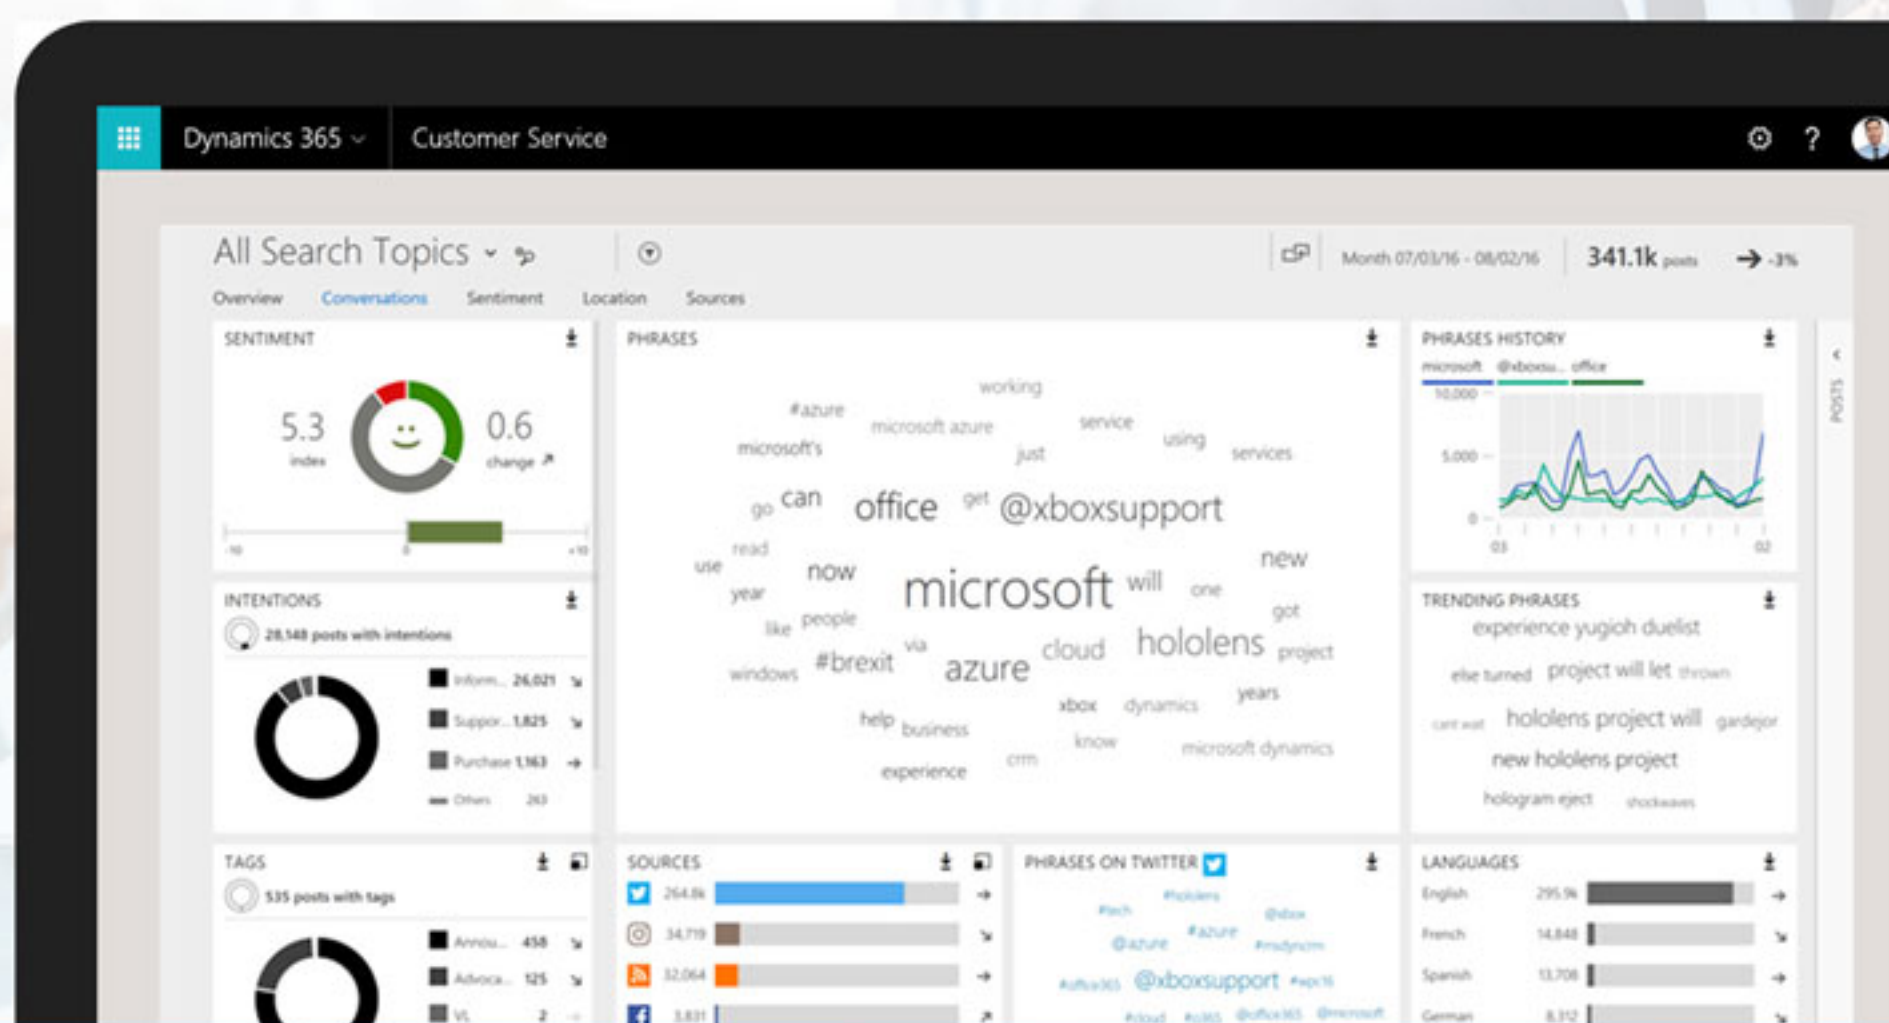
Dynamics 365 Customer Service

All Search Topics

Month 07/03/16 - 08/02/16 341.1k posts -3%

Overview Conversations Sentiment Location Sources

SENTIMENT

5.3 index 0.6 change

-10 0 +10

INTENTIONS

28,148 posts with intentions

Inform... 26,021
Suppor... 1,825
Purchase 1,163
Others 263

TAGS

535 posts with tags

Annou... 458
Advoca... 125
VL 2

PHRASES

working #azure microsoft azure service using microsoft's just services go can office get @xboxsupport read new use now microsoft will one year like people got windows #brexit via azure cloud hololens project years xbox dynamics help business know microsoft dynamics experience crm

PHRASES HISTORY

microsoft @xboxsu... office

10,000 5,000 0

03 02

TRENDING PHRASES

experience yugioh duelist
else turned project will let thrown
cant wait hololens project will gardejor
new hololens project
hologram eject shockwaves

SOURCES

264.8k
34,719
32,064
3,831

PHRASES ON TWITTER

#hololens #tech #xbox @azure #azure #mslyncm #office365 @xboxsupport #wpc16

LANGUAGES

English 295.9k
French 14,848
Spanish 13,708
German 8,312